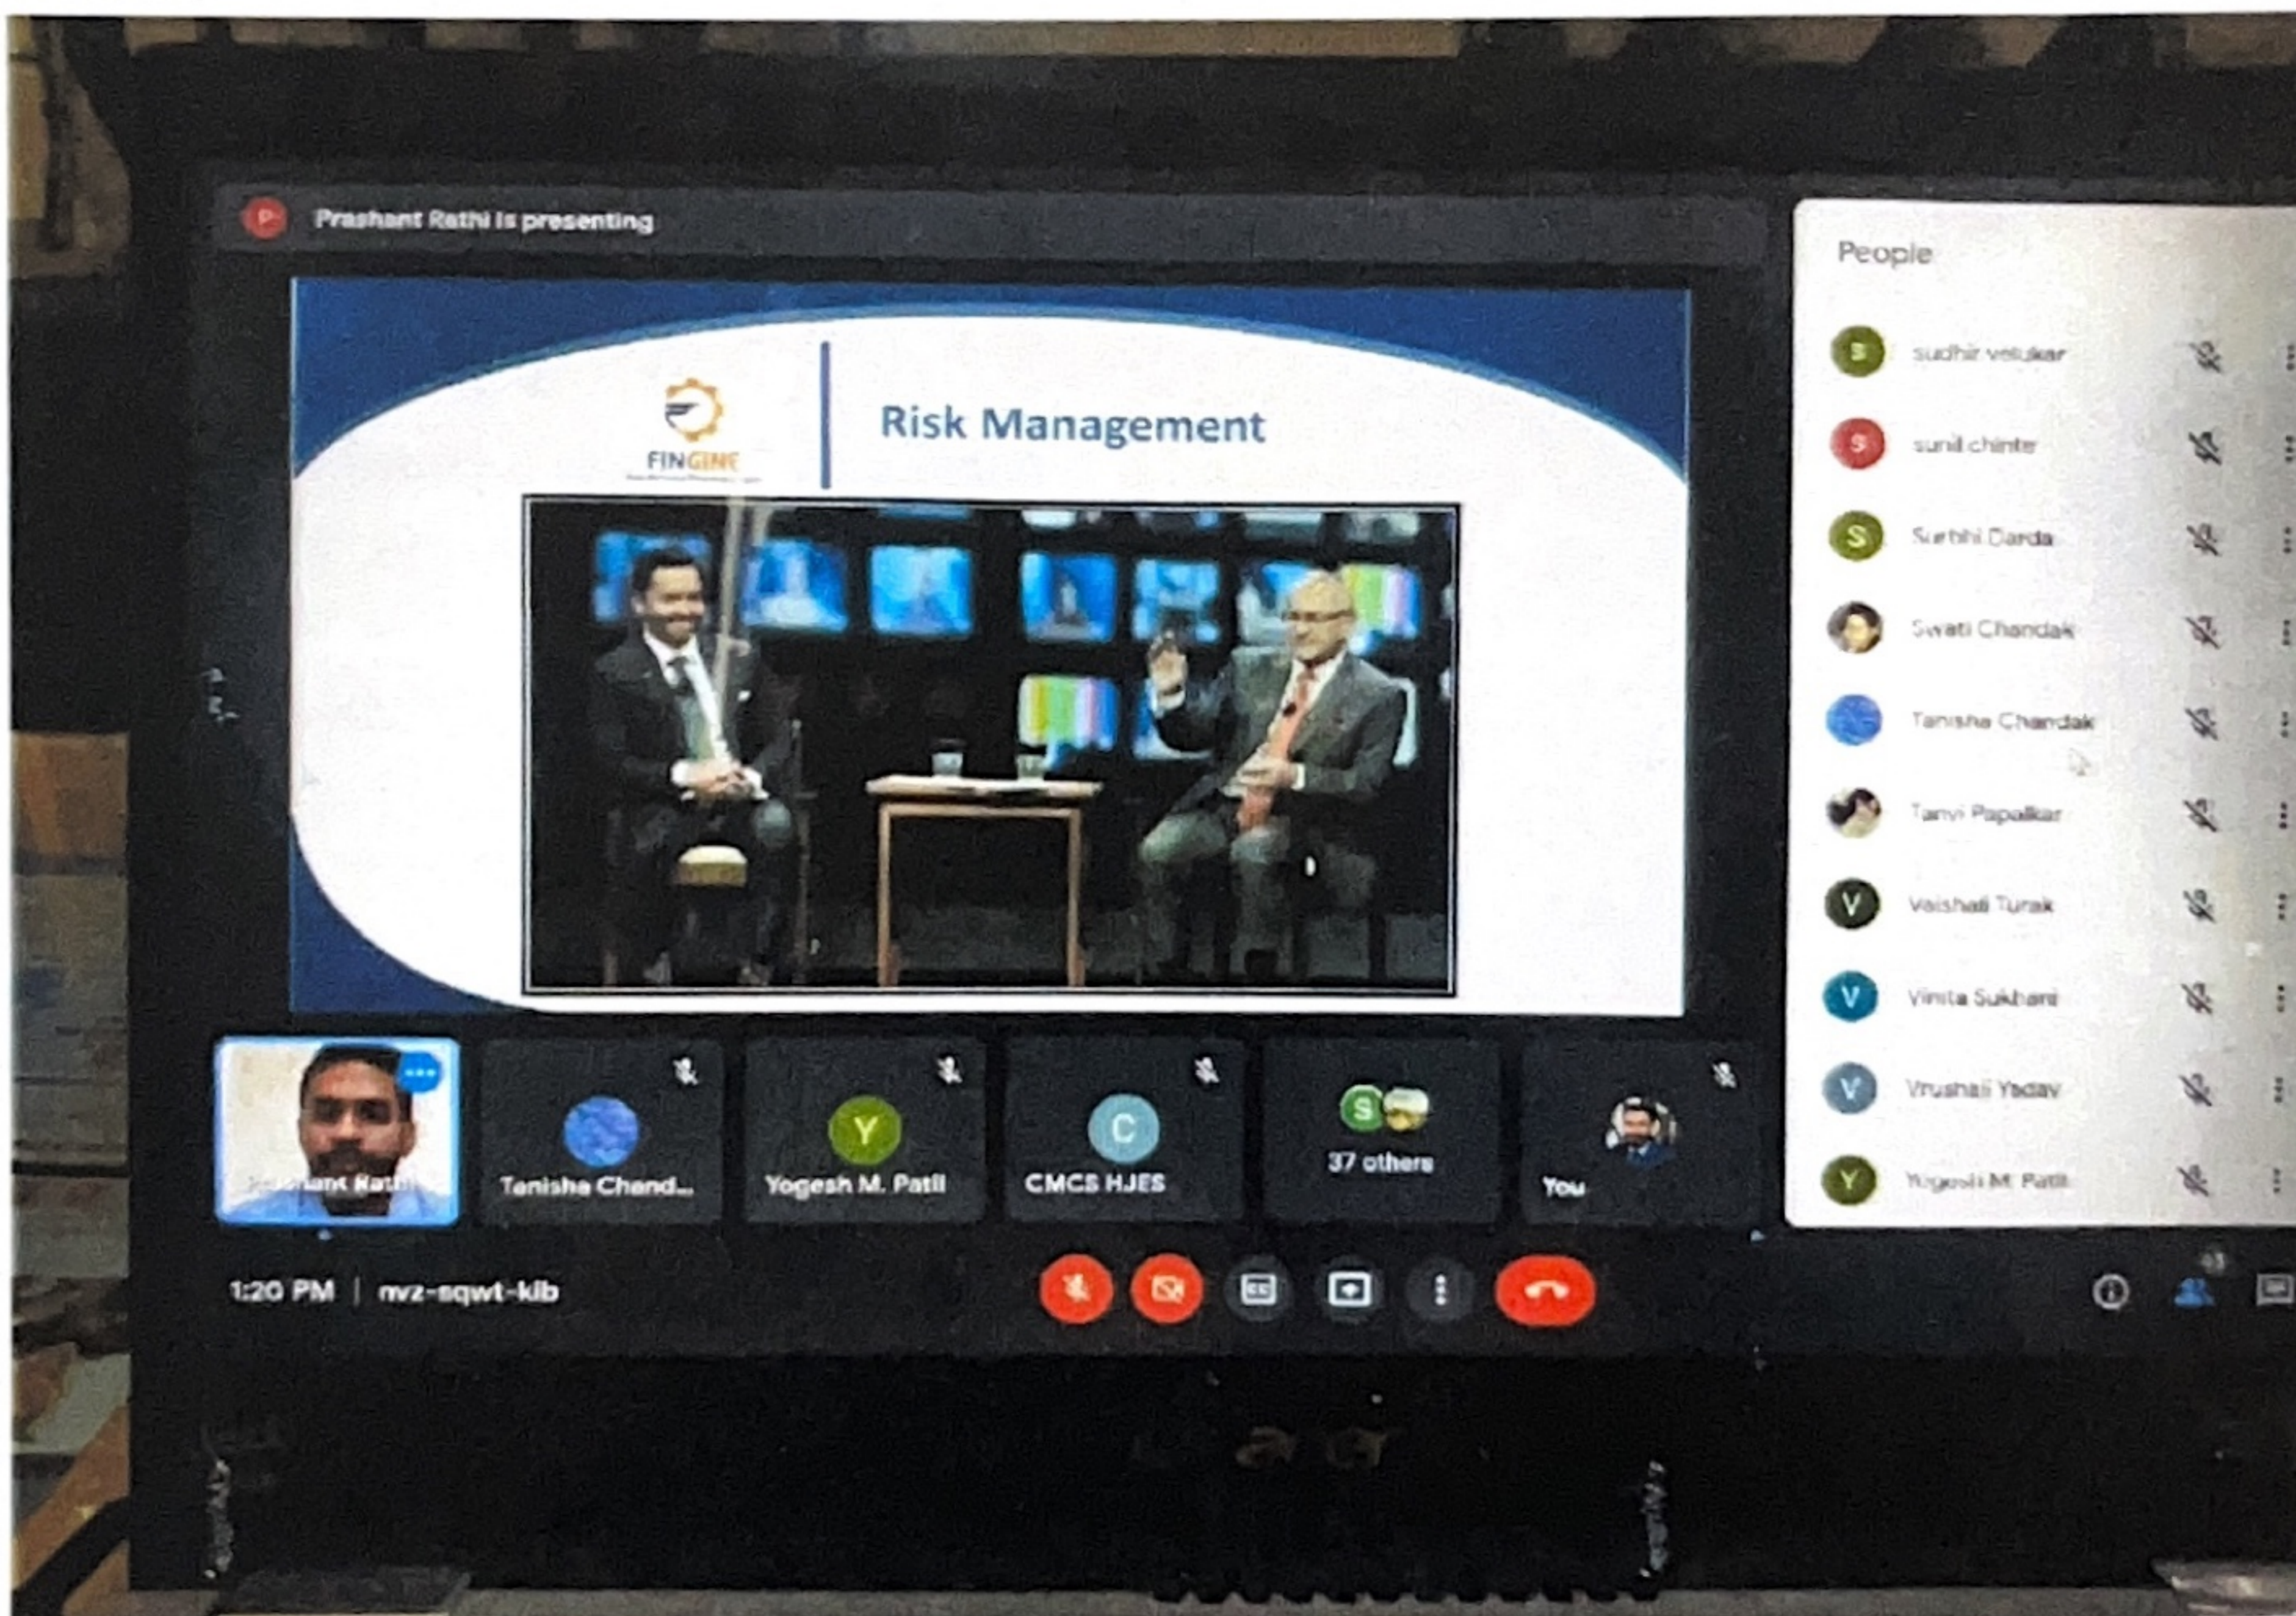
P Prashant Rathi is presenting

FINGINE

Risk Management

People

S sudhir velukar

S sunil chinte

S Surbhi Darda

Swati Chandak

Tanisha Chandak

Tanvi Papalkar

V Vaishali Turak

V Vinita Sukhani

V Vrushali Yadav

Y Yogesh M. Patil

Prashant Rathi

Tanisha Chand...

Y Yogesh M. Patil

C CMCS HJES

S 37 others

You

1:20 PM | nvz-sqwt-kib